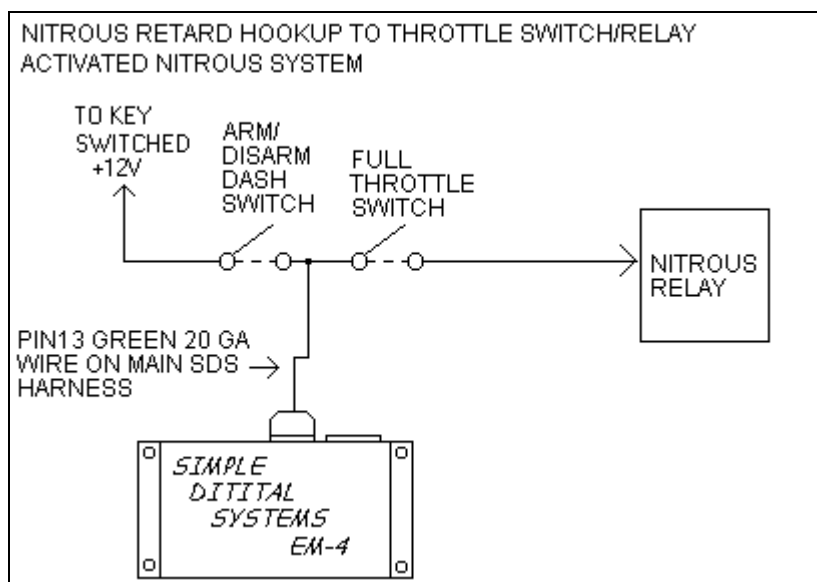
NITROUS RETARD HOOKUP TO THROTTLE SWITCH/RELAY ACTIVATED NITROUS SYSTEM

TO KEY SWITCHED +12V

ARM/ DISARM DASH SWITCH

FULL THROTTLE SWITCH

NITROUS RELAY

PIN13 GREEN 20 GA WIRE ON MAIN SDS HARNESS

SIMPLE DITITAL SYSTEMS EM-4